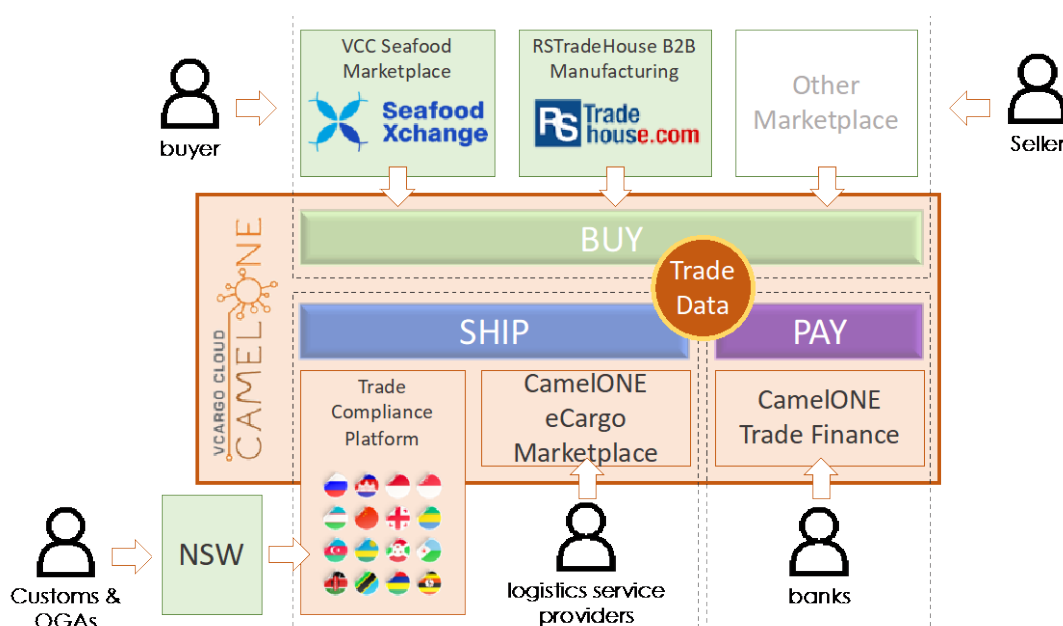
buyer

VCC Seafood Marketplace

Seafood Xchange

RSTradeHouse B2B Manufacturing

RS Tradehouse.com

Other Marketplace

Seller

VCARGO CLOUD CAMELONE

BUY

Trade Data

SHIP

PAY

Trade Compliance Platform

CamelONE eCargo Marketplace

CamelONE Trade Finance

Customs & OGAs

NSW

logistics service providers

banks